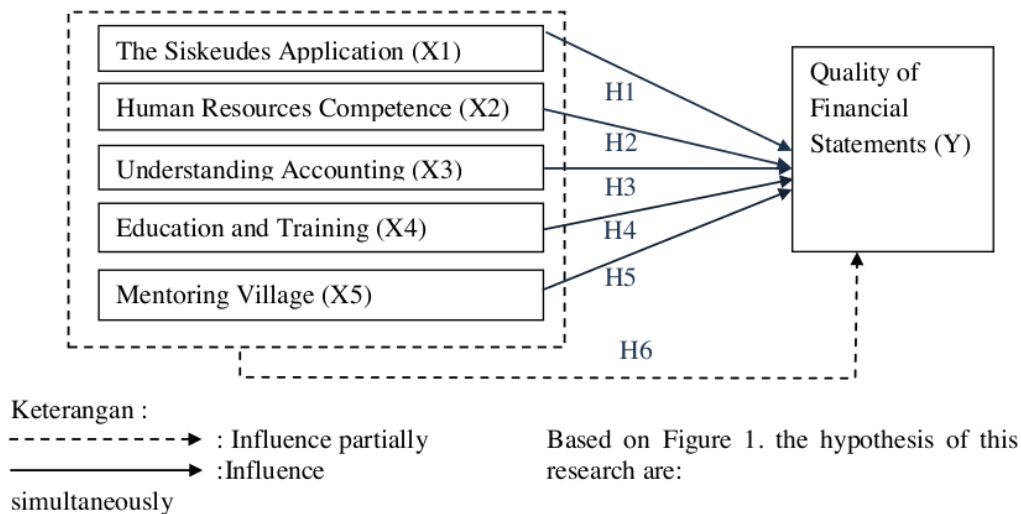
The Siskeudes Application (X1)

Human Resources Competence (X2)

Understanding Accounting (X3)

Education and Training (X4)

Mentoring Village (X5)

H1

H2

H3

H4

H5

H6

Quality of Financial Statements (Y)

Keterangan :

: Influence partially

:Influence simultaneously

Based on Figure 1. the hypothesis of this research are: